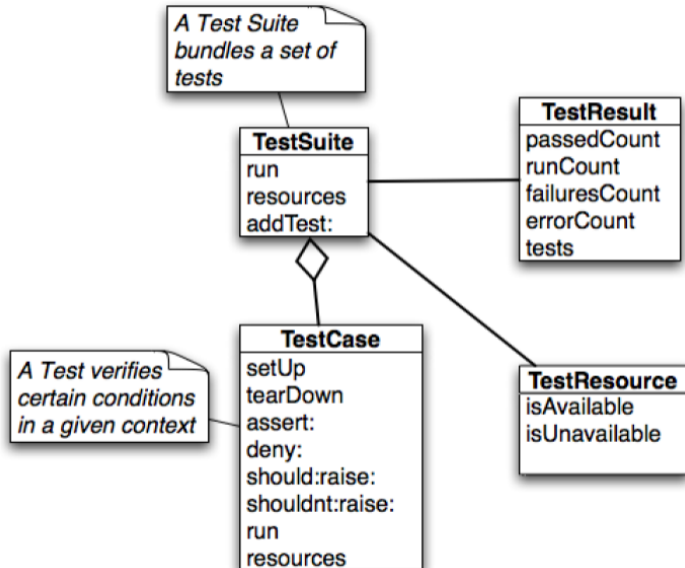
A Test Suite bundles a set of tests

TestSuite
run
resources
addTest:

TestResult
passedCount
runCount
failuresCount
errorCount
tests

A Test verifies certain conditions in a given context

TestCase
setUp
tearDown
assert:
deny:
should:raise:
shouldnt:raise:
run
resources

TestResource
isAvailable
isUnavailable